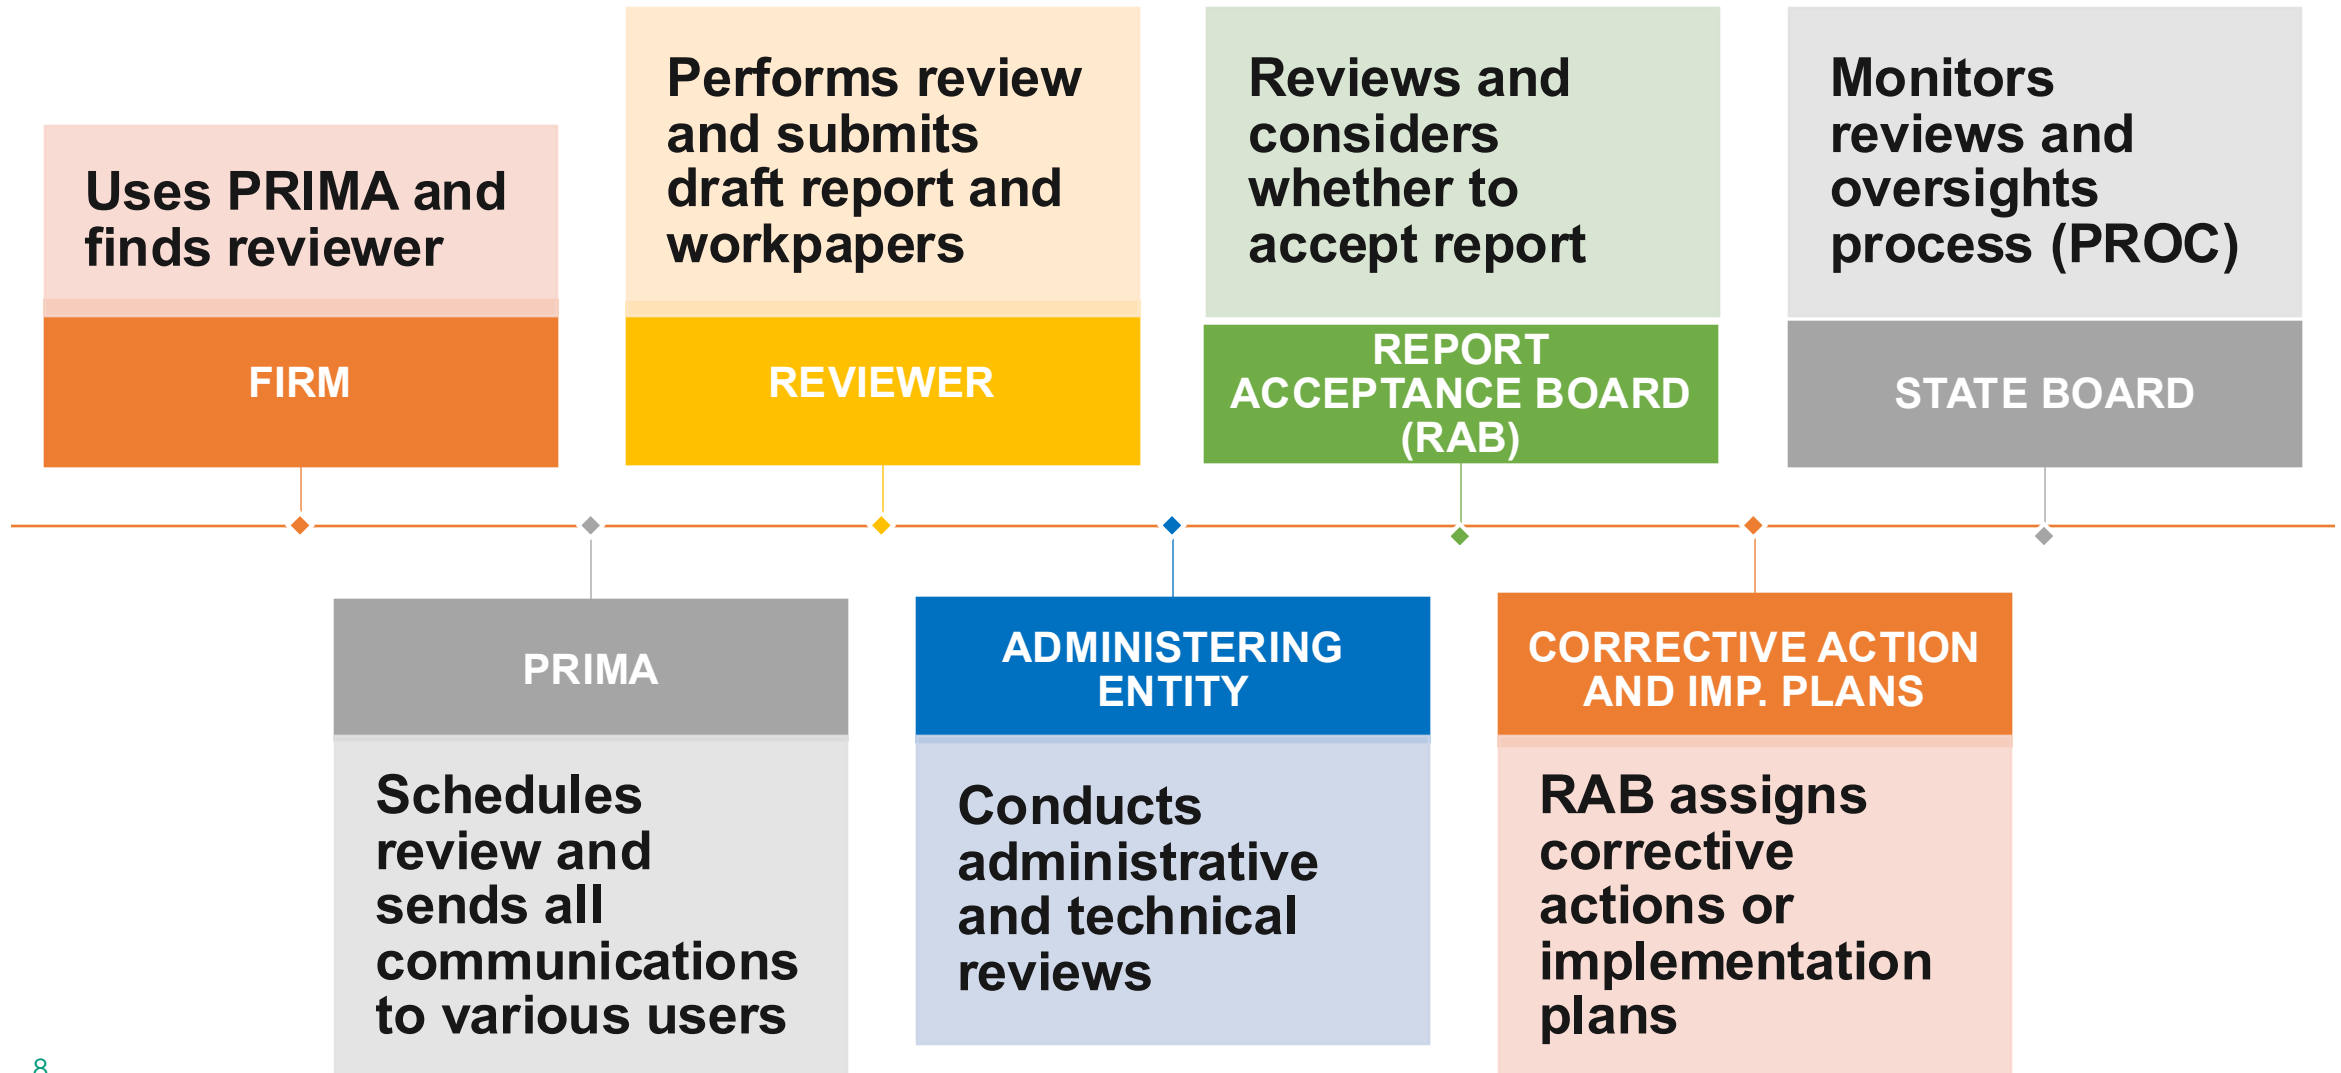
Uses PRIMA and finds reviewer

FIRM

Performs review and submits draft report and workpapers

REVIEWER

Reviews and considers whether to accept report

REPORT ACCEPTANCE BOARD (RAB)

Monitors reviews and oversights process (PROC)

STATE BOARD

PRIMA

Schedules review and sends all communications to various users

ADMINISTERING ENTITY

Conducts administrative and technical reviews

CORRECTIVE ACTION AND IMP. PLANS

RAB assigns corrective actions or implementation plans

8